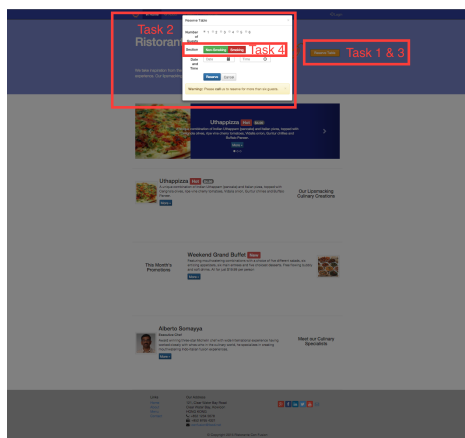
Task 2
Ristorant

Reserve Table

Number of Guests 1 2 3 4 5 6

Section Non-Smoking Smoking

Task 4

Date and Time

Reserve Cancel

Warning: Please call us to reserve for more than six guests.

Reserve Table

Task 1 & 3

Uthappizza Hot €4.99

More »

Uthappizza Hot €4.99

More

Our Lipsmacking Culinary Creations

Weekend Grand Buffet New

This Month's Promotions

More

Alberto Somayya

Executive Chef

More

Meet our Culinary Specialists

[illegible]